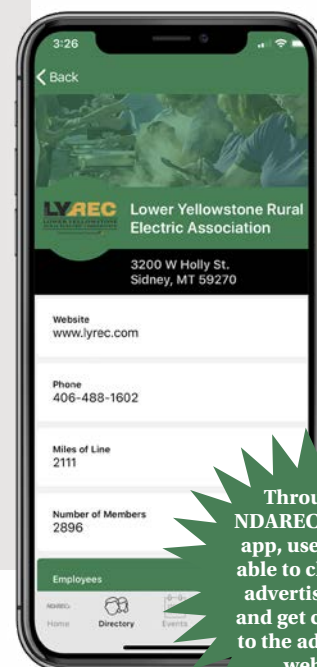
3:26

Back

LYREC

Lower Yellowstone Rural Electric Association

3200 W Holly St.
Sidney, MT 59270

Website
www.lyrec.com

Phone
406-488-1602

Miles of Line
2111

Number of Members
2896

Employees

NDAREC
Home

Directory

Events

Throu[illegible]
NDAREC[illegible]
app, use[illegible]
able to cl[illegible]
advertis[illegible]
and get c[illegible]
to the ad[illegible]
web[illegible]